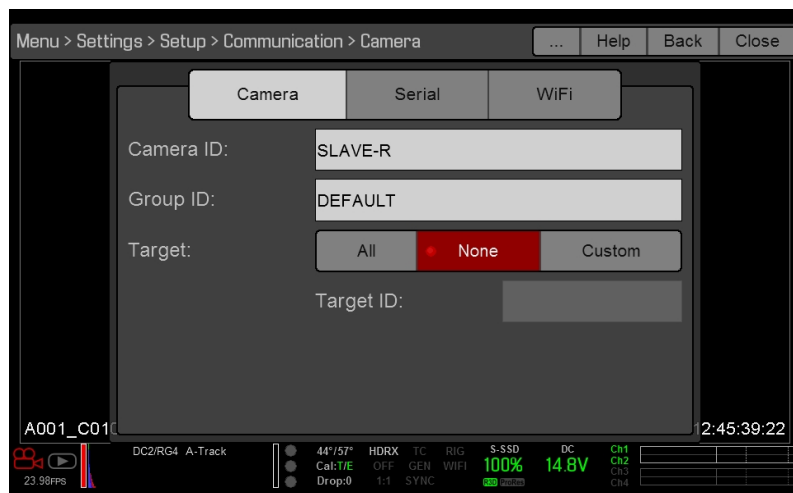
Menu > Settings > Setup > Communication > Camera

...
Help
Back
Close

Camera
Serial
WiFi

Camera ID:
SLAVE-R

Group ID:
DEFAULT

Target:
All
None
Custom

Target ID:

A001_C01

12:45:39:22

23.98FPS

DC2/RG4 A-Track

44°/57°
Cal:T/E
Drop:0

HDRX
OFF
1:1

TC
GEN
SYNC

RIG
WIFI

S-SSD
100%

DC
14.8V

Ch1
Ch2
Ch3
Ch4